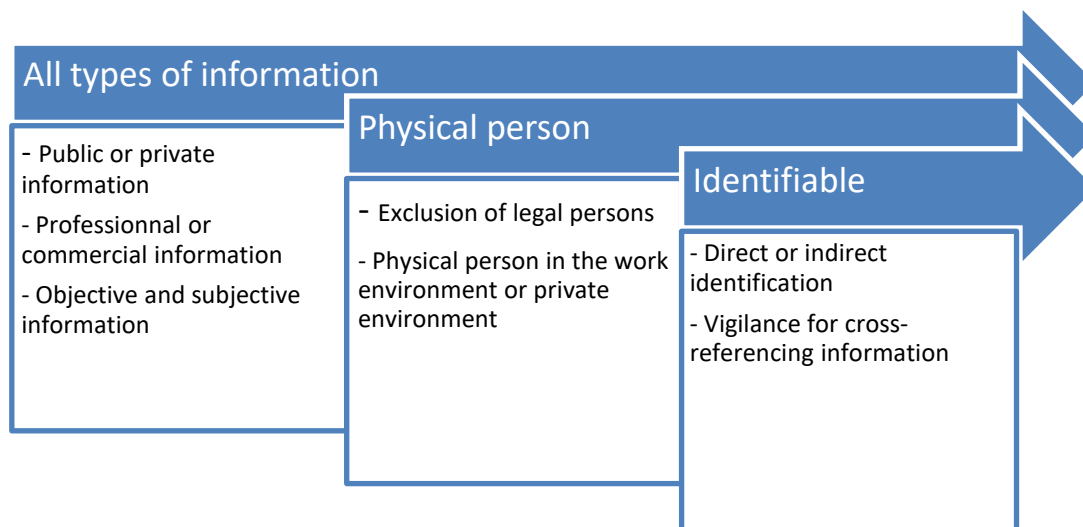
All types of information

- Public or private information

- Professionnal or commercial information

- Objective and subjective information

Physical person

- Exclusion of legal persons

- Physical person in the work environment or private environment

Identifiable

- Direct or indirect identification

- Vigilance for cross-referencing information